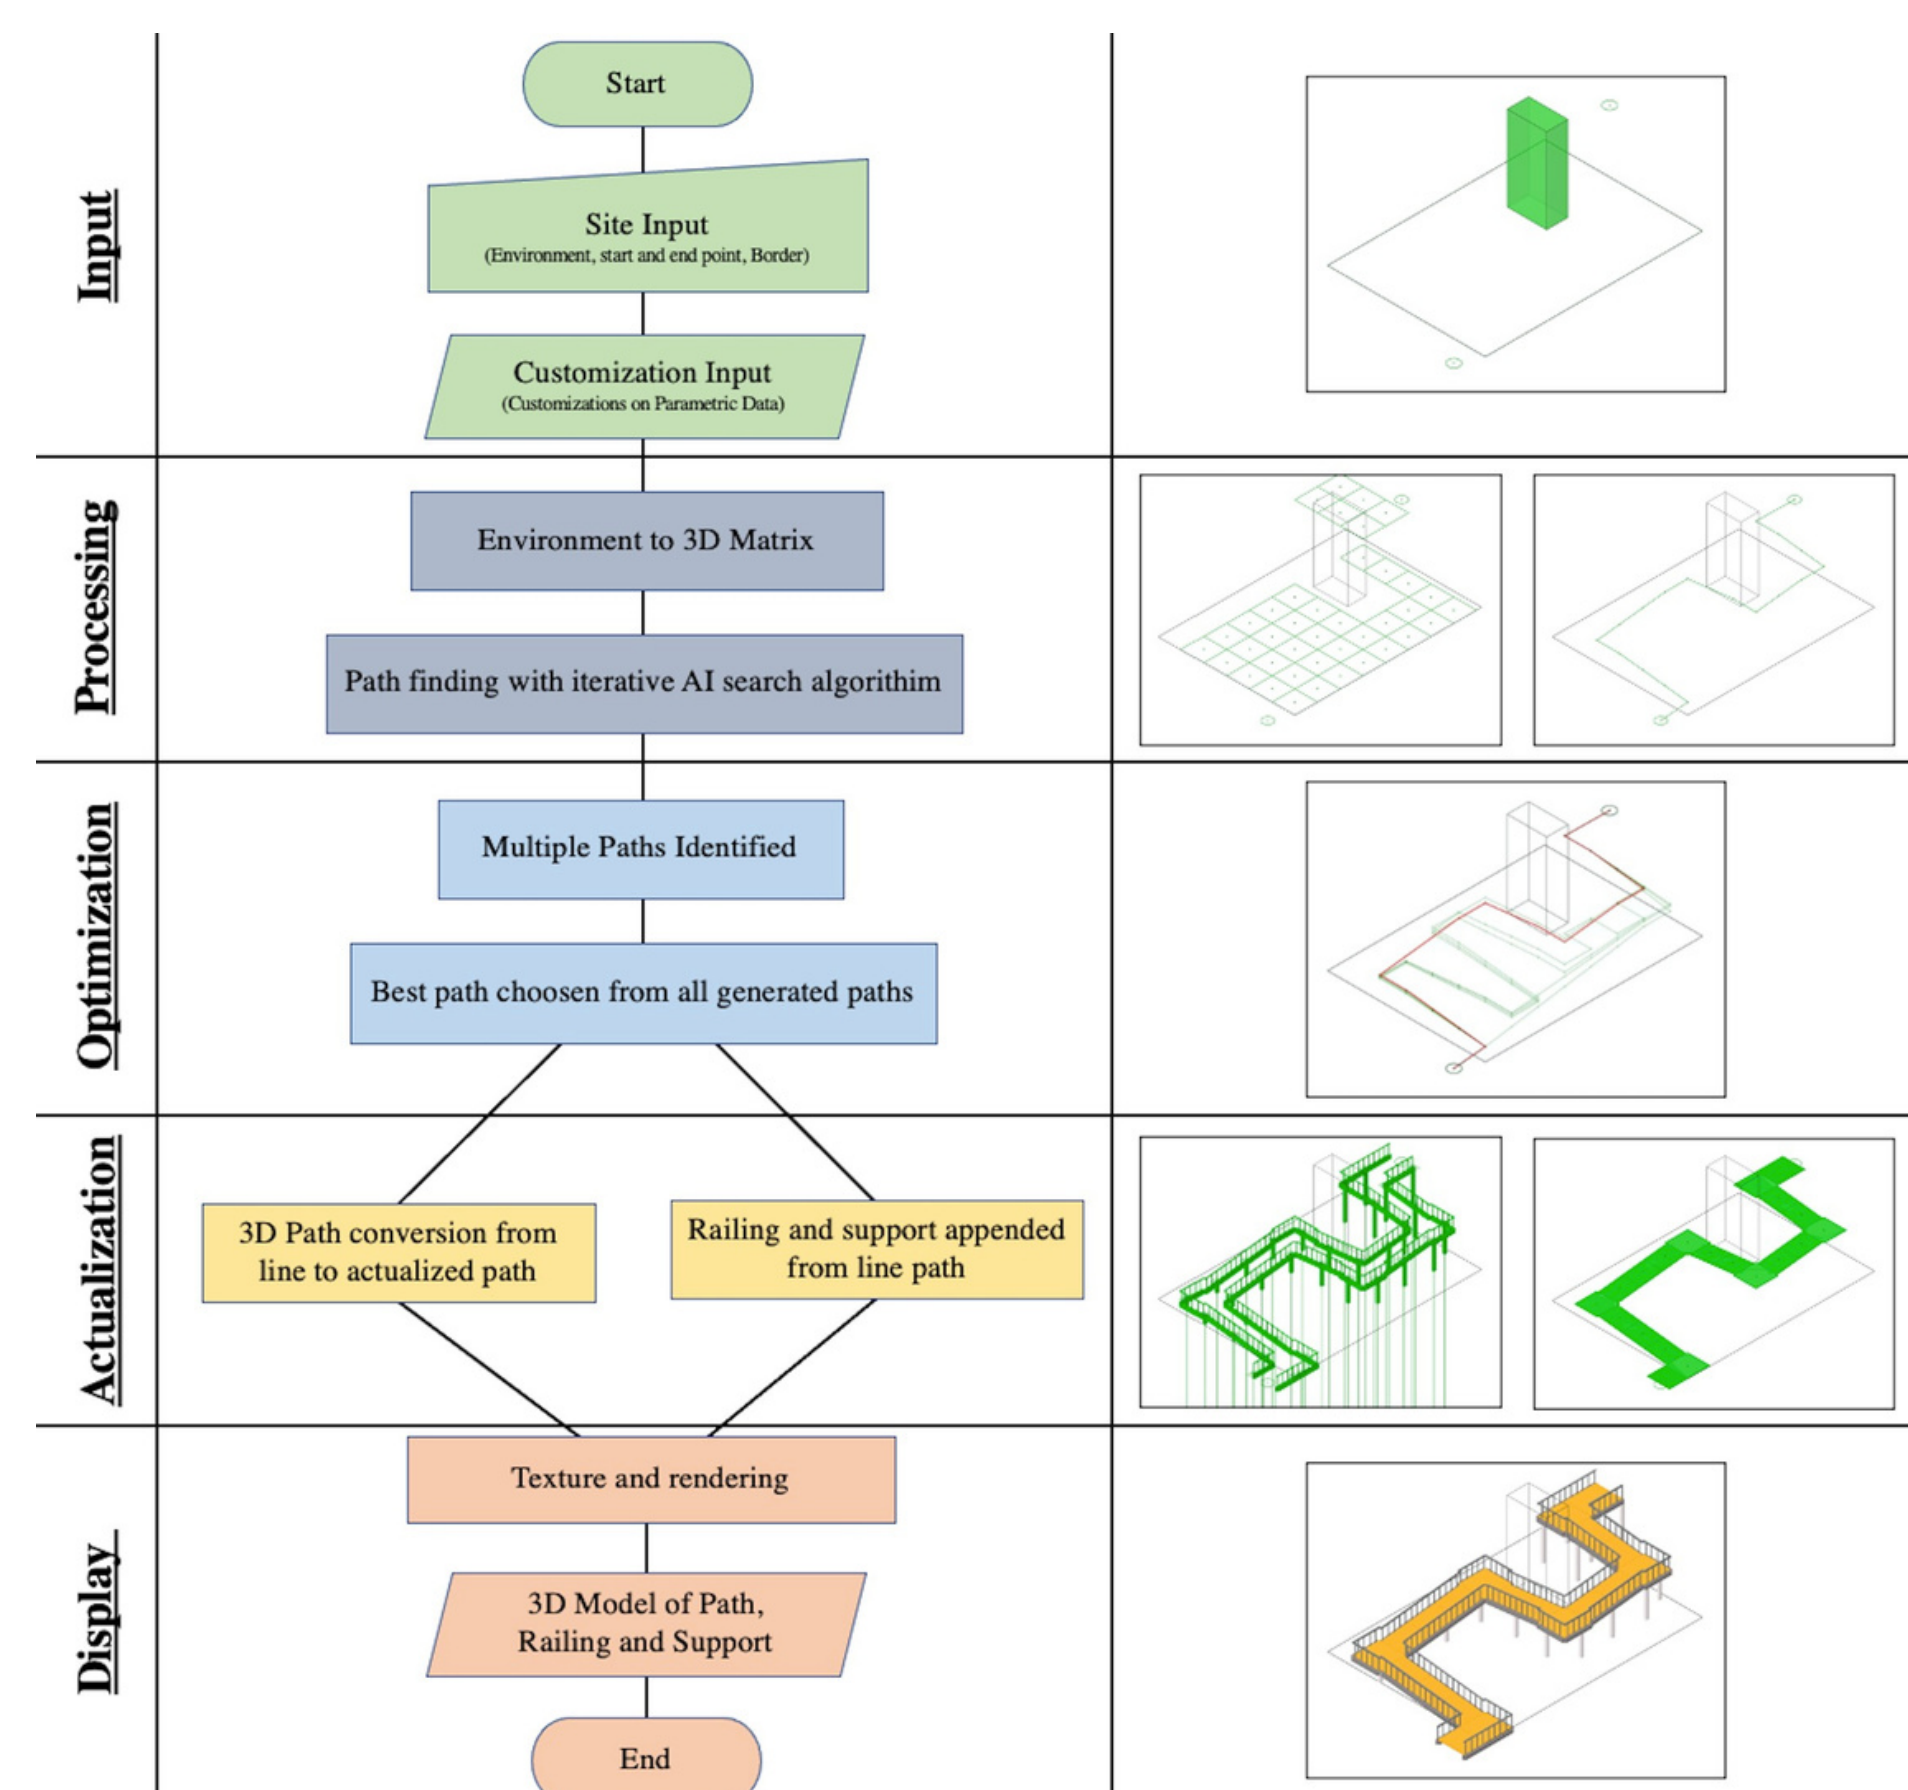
Input

Start

Site Input
(Environment, start and end point, Border)

Customization Input
(Customizations on Parametric Data)

Processing

Environment to 3D Matrix

Path finding with iterative AI search algorithim

Optimization

Multiple Paths Identified

Best path choosen from all generated paths

Actualization

3D Path conversion from line to actualized path

Railing and support appended from line path

Display

Texture and rendering

3D Model of Path, Railing and Support

End